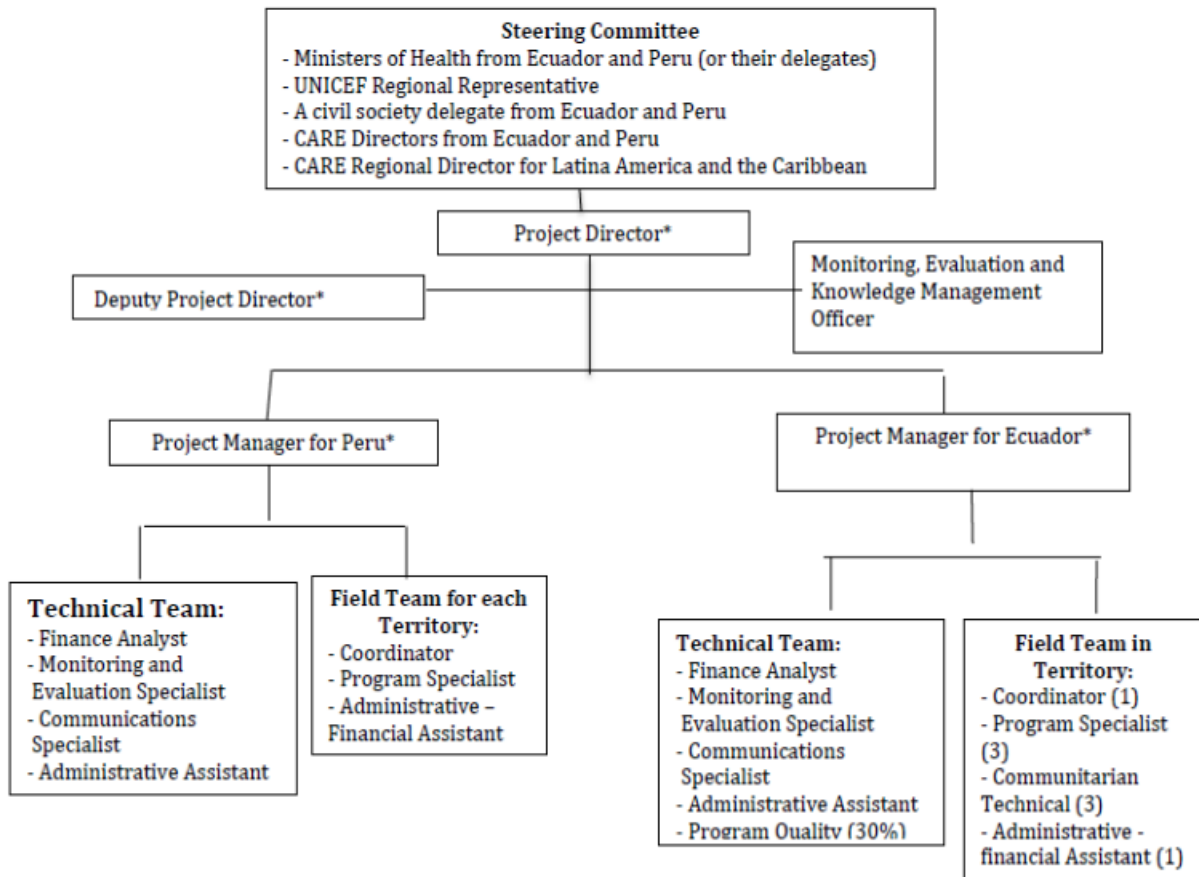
Steering Committee
- Ministers of Health from Ecuador and Peru (or their delegates)
- UNICEF Regional Representative
- A civil society delegate from Ecuador and Peru
- CARE Directors from Ecuador and Peru
- CARE Regional Director for Latina America and the Caribbean

Project Director*

Deputy Project Director*

Monitoring, Evaluation and Knowledge Management Officer

Project Manager for Peru*

Project Manager for Ecuador*

Technical Team:
- Finance Analyst
- Monitoring and Evaluation Specialist
- Communications Specialist
- Administrative Assistant

Field Team for each Territory:
- Coordinator
- Program Specialist
- Administrative – Financial Assistant

Technical Team:
- Finance Analyst
- Monitoring and Evaluation Specialist
- Communications Specialist
- Administrative Assistant
- Program Quality (30%)

Field Team in Territory:
- Coordinator (1)
- Program Specialist (3)
- Communitarian Technical (3)
- Administrative - financial Assistant (1)